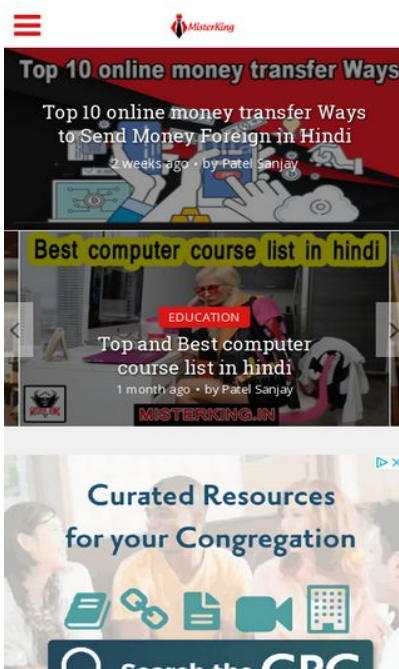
MisterKing

Top 10 online money transfer Ways

Top 10 online money transfer Ways to Send Money Foreign in Hindi

2 weeks ago • by Patel Sanjay

Best computer course list in hindi

EDUCATION

Top and Best computer course list in hindi

1 month ago • by Patel Sanjay

MISTERKING.IN

Curated Resources for your Congregation

Search the CPC